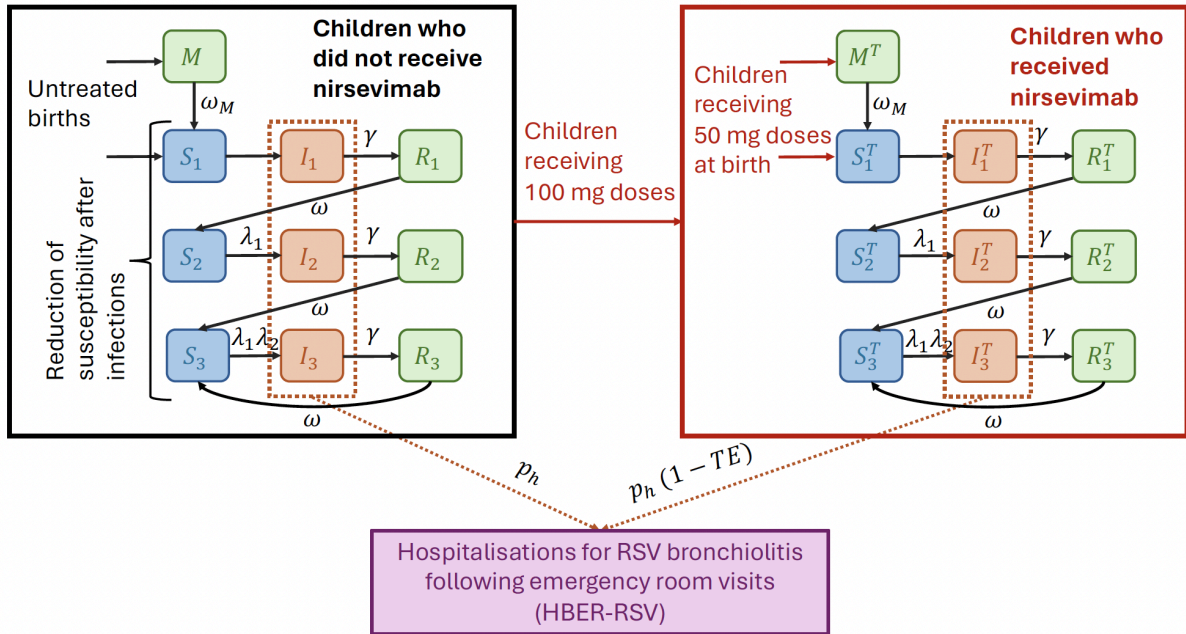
Children who did not receive nirsevimab

Untreated births

$M$

$\omega_M$

$S_1$ $I_1$ $\gamma$ $R_1$

$\omega$

$S_2$ $\lambda_1$ $I_2$ $\gamma$ $R_2$

$\omega$

$S_3$ $\lambda_1\lambda_2$ $I_3$ $\gamma$ $R_3$

$\omega$

Reduction of susceptibility after infections

Children receiving 100 mg doses

Children who received nirsevimab

Children receiving 50 mg doses at birth

$M^T$

$\omega_M$

$S_1^T$ $I_1^T$ $\gamma$ $R_1^T$

$\omega$

$S_2^T$ $\lambda_1$ $I_2^T$ $\gamma$ $R_2^T$

$\omega$

$S_3^T$ $\lambda_1\lambda_2$ $I_3^T$ $\gamma$ $R_3^T$

$\omega$

$p_h$

$p_h\,(1-TE)$

Hospitalisations for RSV bronchiolitis following emergency room visits (HBER-RSV)